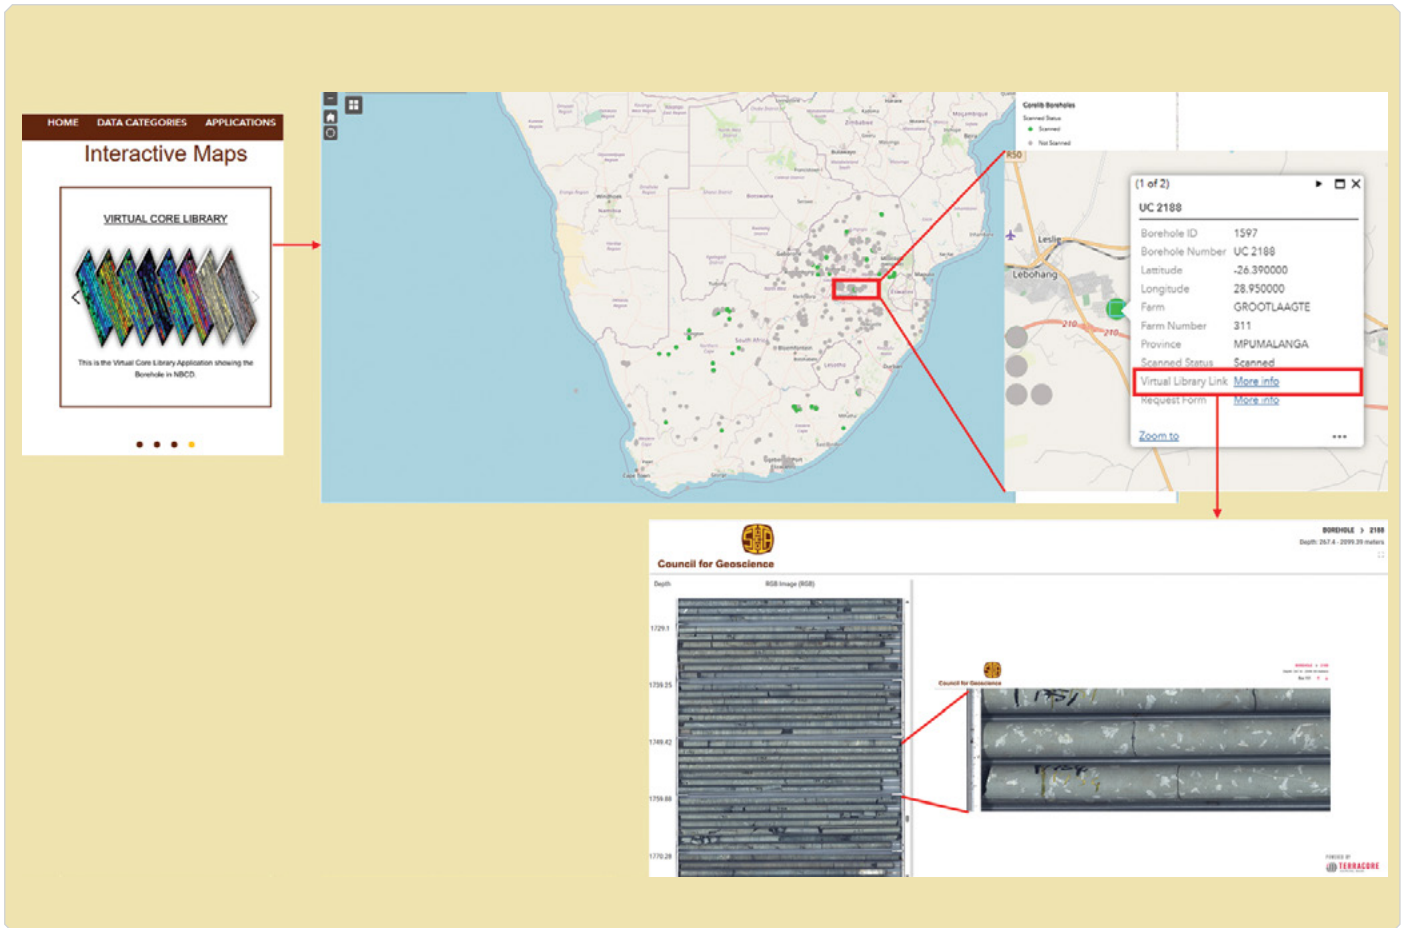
HOME DATA CATEGORIES APPLICATIONS

Interactive Maps

VIRTUAL CORE LIBRARY

This is the Virtual Core Library Application showing the Borehole in NBCD.

Corelib Boreholes
Scanned Status
Scanned
Not Scanned

R50

Leslie

Lebohang

(1 of 2)

UC 2188

| | |
|---|---|
| Borehole ID | 1597 |
| Borehole Number | UC 2188 |
| Latitude | -26.390000 |
| Longitude | 28.950000 |
| Farm | GROOTLAAGTE |
| Farm Number | 311 |
| Province | MPUMALANGA |
| Scanned Status | Scanned |
| Virtual Library Link | More info |
| Request Form | More info |

Zoom to

Bloemfontein

Durban

Cape Town

Council for Geoscience

BOREHOLE > 2188
Depth: 267.6 - 2099.39 meters

Depth

RGB Image (RGB)

1729.1

1739.25

1749.42

1759.88

1770.28

Council for Geoscience

POWERED BY TERRACORE